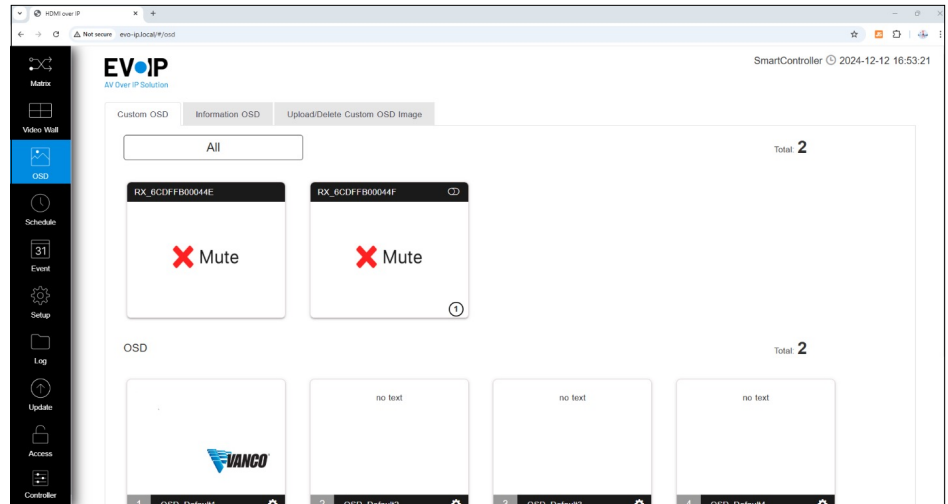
HDMI over IP

Not secure evo-ip.local/#/osd

Matrix
Video Wall
OSD
Schedule
31
Event
Setup
Log
Update
Access
Controller

EVOIP
AV Over IP Solution

SmartController 2024-12-12 16:53:21

Custom OSD | Information OSD | Upload/Delete Custom OSD Image

All

Total: 2

RX_6CDFFB00044E

Mute

RX_6CDFFB00044F

Mute

1

OSD

Total: 2

no text

no text

no text

VANCO

1 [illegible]
2 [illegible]
3 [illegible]
4 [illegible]